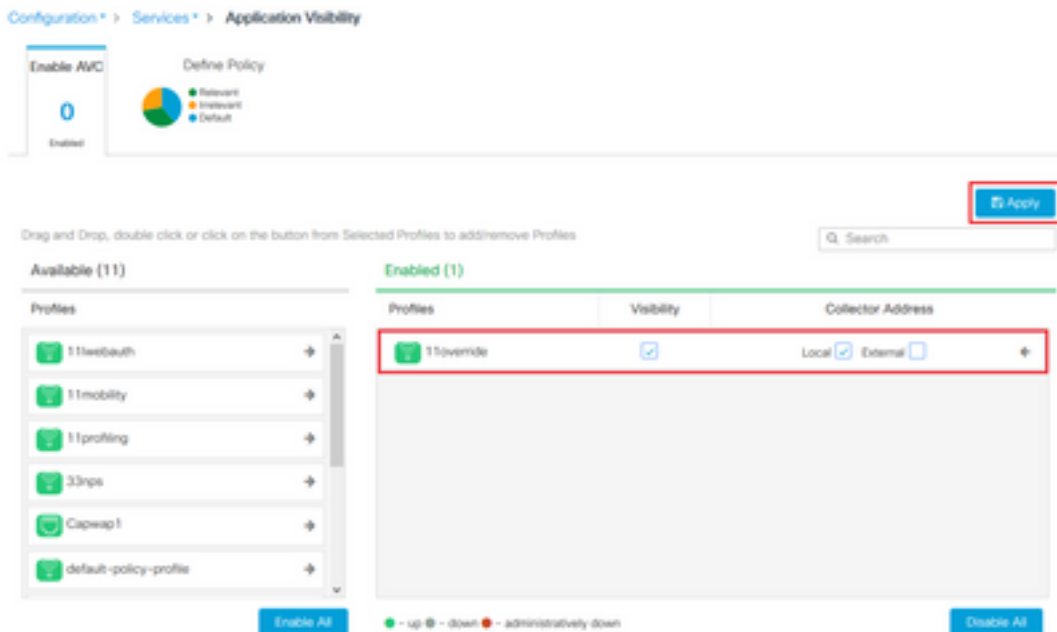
Configuration * > Services * > Application Visibility

Enable AVC

0

Enabled

Define Policy

Relevant
Irrelevant
Default

Apply

Drag and Drop, double click or click on the button from Selected Profiles to add/remove Profiles

Search

Available (11)

Profiles

11webauth

11mobility

11profiling

33nps

Capwap1

default-policy-profile

Enable All

Enabled (1)

| Profiles | Visibility | Collector Address |
|---|---|---|
| 11override | | Local External |

- up - down - administratively down

Disable All